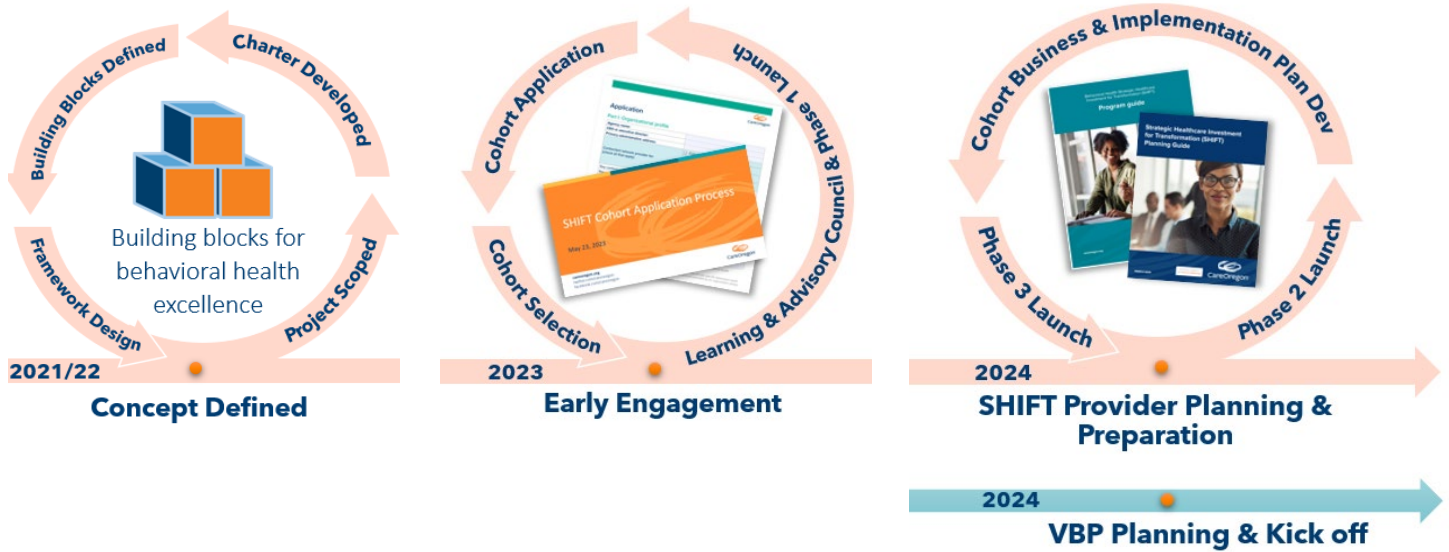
Charter Developed

Building Blocks Defined

Building blocks for behavioral health excellence

Framework Design

Project Scoped

2021/22

Concept Defined

Cohort Application

Learning & Advisory Council & Phase 1 Launch

Application

CareOregon

SHIFT Cohort Application Process

May 23, 2023

CareOregon

Cohort Selection

2023

Early Engagement

Cohort Business & Implementation Plan Dev

Program guide

Strategic Healthcare Investment for Transformation (SHIFT) Planning Guide

CareOregon

Phase 3 Launch

Phase 2 Launch

2024

SHIFT Provider Planning & Preparation

2024

VBP Planning & Kick off